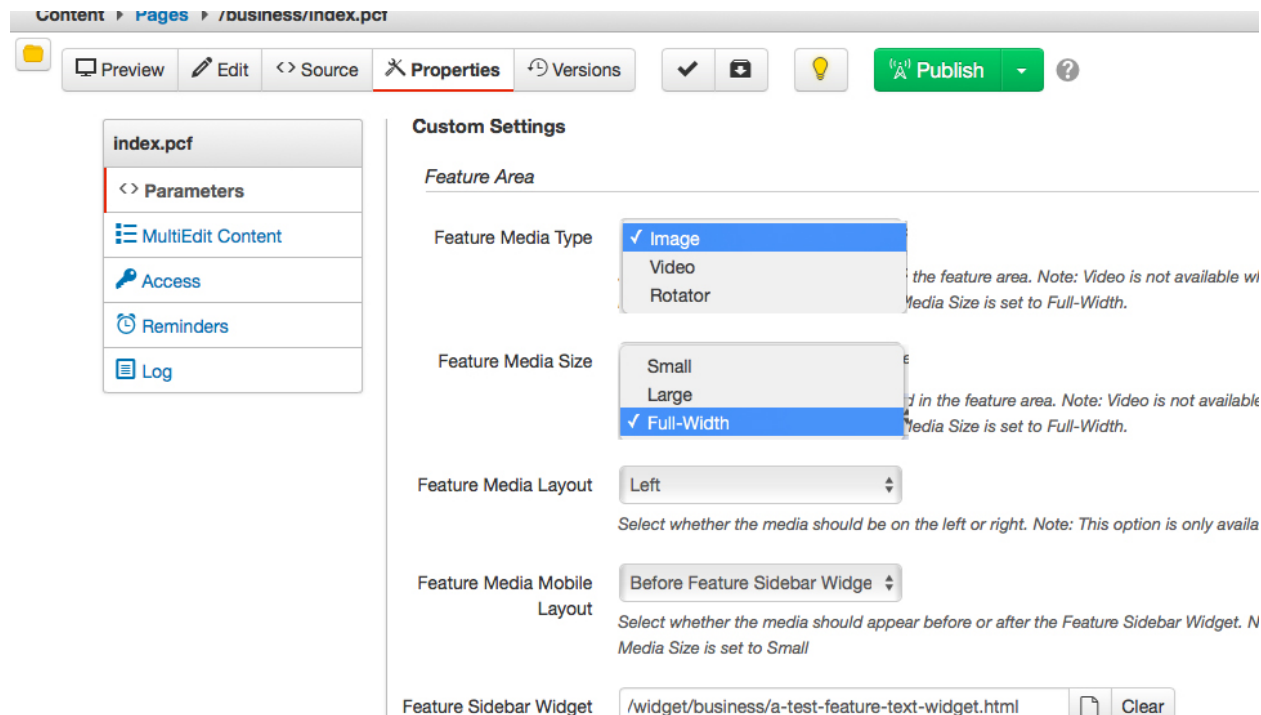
Content ▸ Pages ▸ /business/index.pcf

Preview Edit Source Properties Versions Publish ?

index.pcf
Parameters
MultiEdit Content
Access
Reminders
Log

Custom Settings

Feature Area

Feature Media Type
✓ Image
Video
Rotator
the feature area. Note: Video is not available wi
Media Size is set to Full-Width.

Feature Media Size
Small
Large
✓ Full-Width
d in the feature area. Note: Video is not available
Media Size is set to Full-Width.

Feature Media Layout
Left
Select whether the media should be on the left or right. Note: This option is only availa

Feature Media Mobile Layout
Before Feature Sidebar Widge
Select whether the media should appear before or after the Feature Sidebar Widget. N Media Size is set to Small

Feature Sidebar Widget
/widget/business/a-test-feature-text-widget.html
Clear